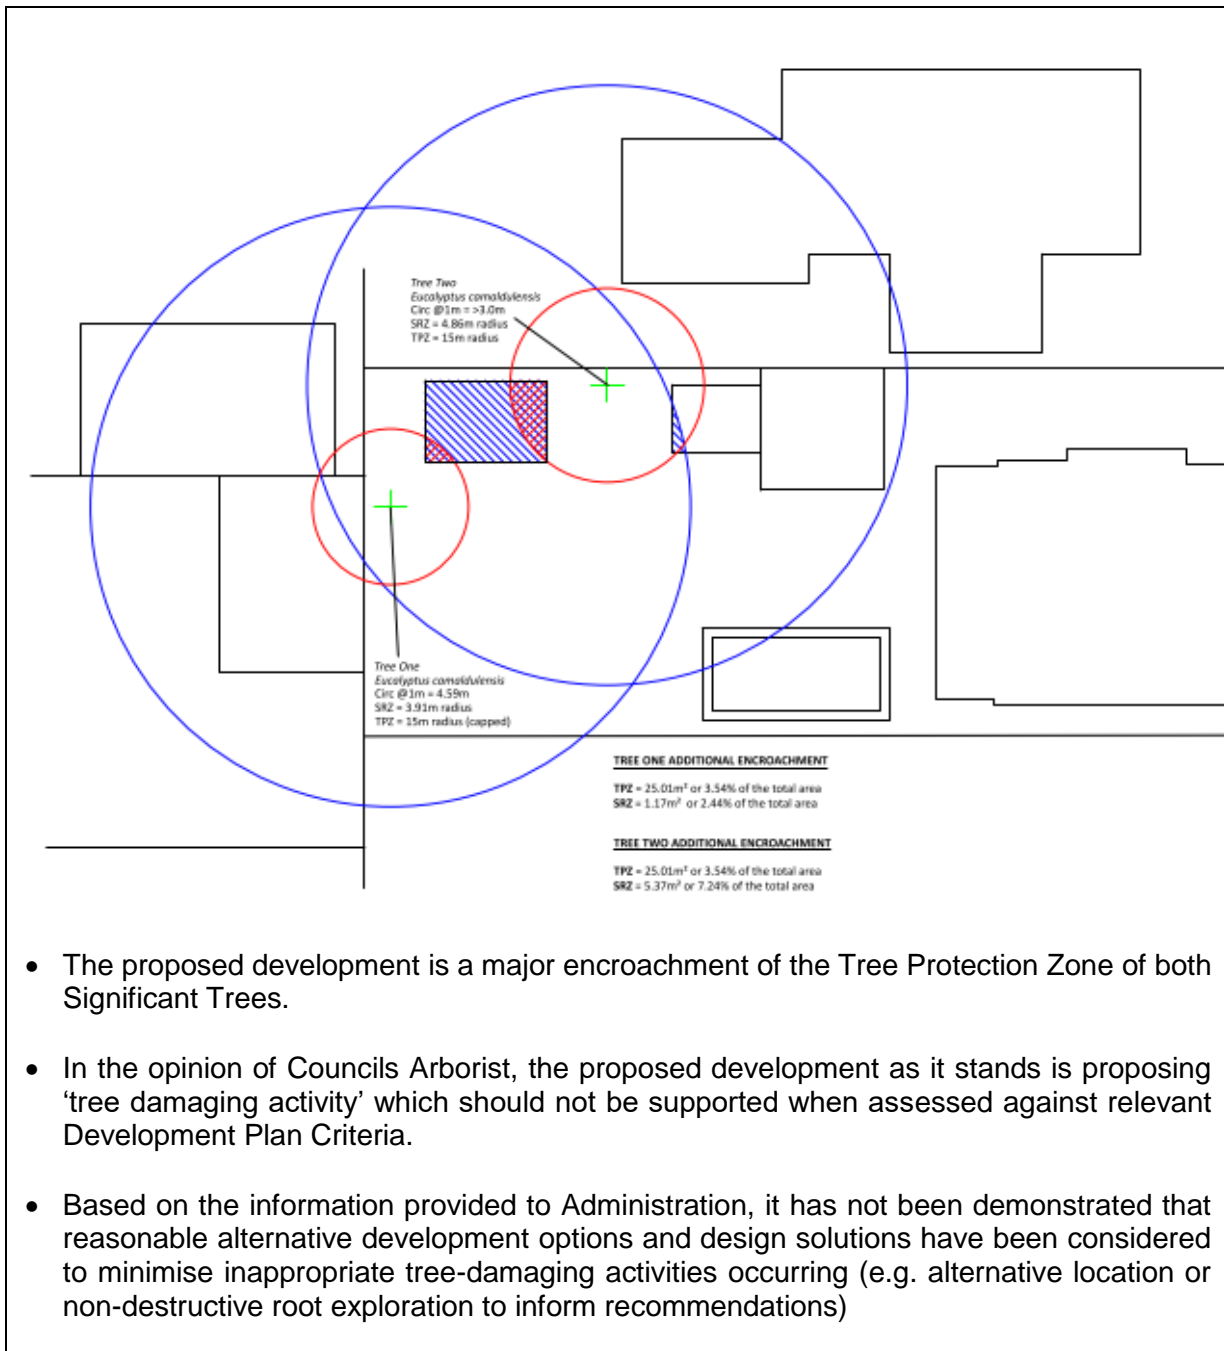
Tree Two
Eucalyptus camaldulensis
Circ @1m = >3.0m
SRZ = 4.86m radius
TPZ = 15m radius

Tree One
Eucalyptus camaldulensis
Circ @1m = 4.59m
SRZ = 3.91m radius
TPZ = 15m radius (capped)

TREE ONE ADDITIONAL ENCROACHMENT

TPZ = 25.01m² or 3.54% of the total area
SRZ = 1.17m² or 2.44% of the total area

TREE TWO ADDITIONAL ENCROACHMENT

TPZ = 25.01m² or 3.54% of the total area
SRZ = 5.37m² or 7.24% of the total area

• The proposed development is a major encroachment of the Tree Protection Zone of both Significant Trees.

• In the opinion of Councils Arborist, the proposed development as it stands is proposing 'tree damaging activity' which should not be supported when assessed against relevant Development Plan Criteria.

• Based on the information provided to Administration, it has not been demonstrated that reasonable alternative development options and design solutions have been considered to minimise inappropriate tree-damaging activities occurring (e.g. alternative location or non-destructive root exploration to inform recommendations)